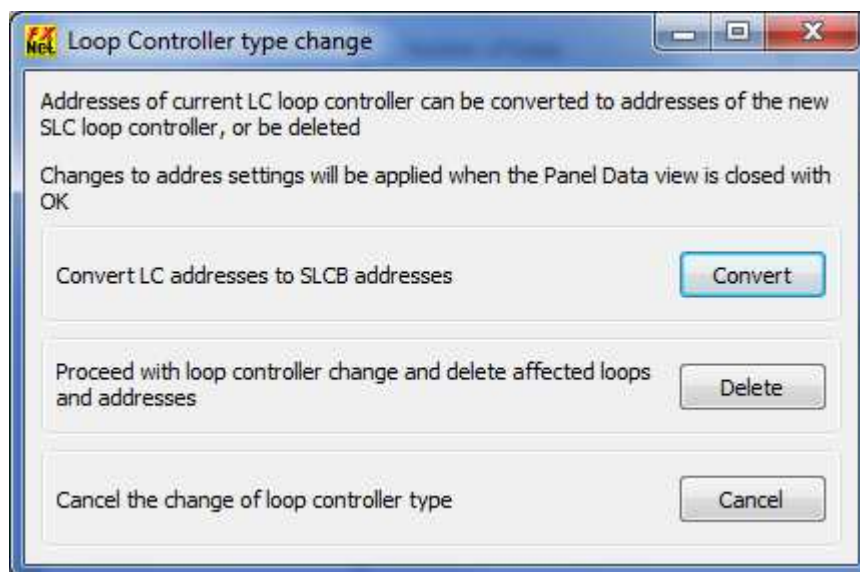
FX NET Loop Controller type change

Addresses of current LC loop controller can be converted to addresses of the new SLC loop controller, or be deleted

Changes to addres settings will be applied when the Panel Data view is closed with OK

Convert LC addresses to SLCB addresses

Convert

Proceed with loop controller change and delete affected loops and addresses

Delete

Cancel the change of loop controller type

Cancel